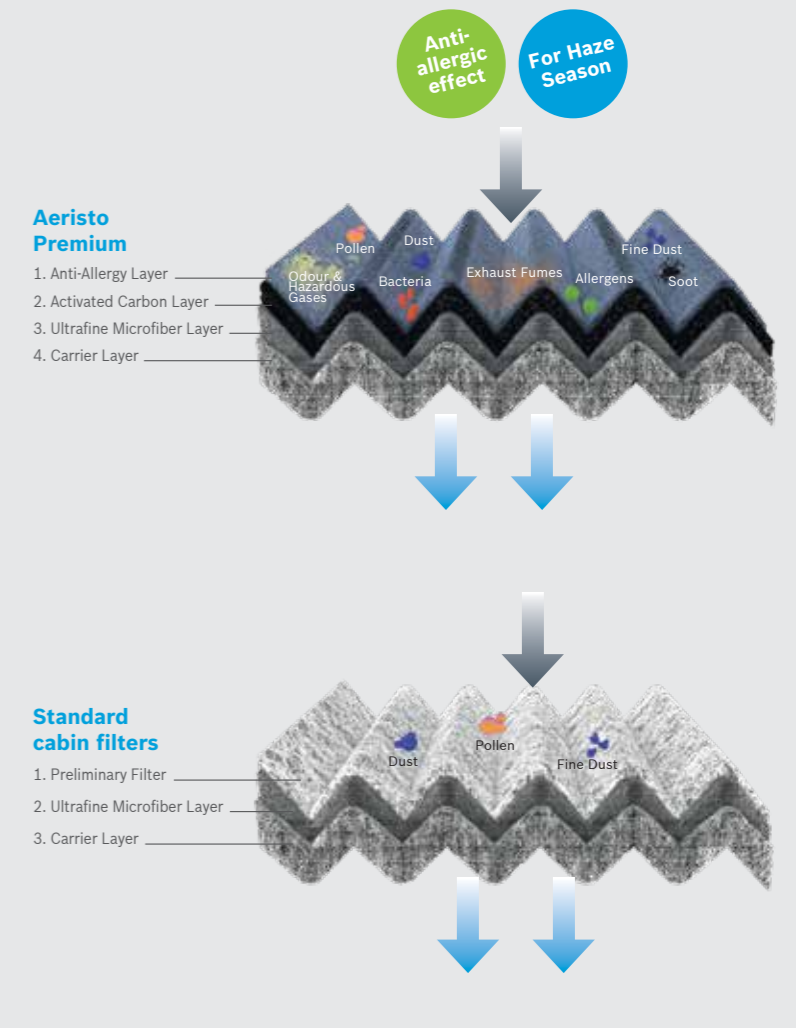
Anti-allergic effect

For Haze Season

Aeristo Premium

1. Anti-Allergy Layer
2. Activated Carbon Layer
3. Ultrafine Microfiber Layer
4. Carrier Layer

Pollen
Dust
Fine Dust
Odour & Hazardous Gases
Bacteria
Exhaust Fumes
Allergens
Soot

Standard cabin filters

1. Preliminary Filter
2. Ultrafine Microfiber Layer
3. Carrier Layer

Dust
Pollen
Fine Dust